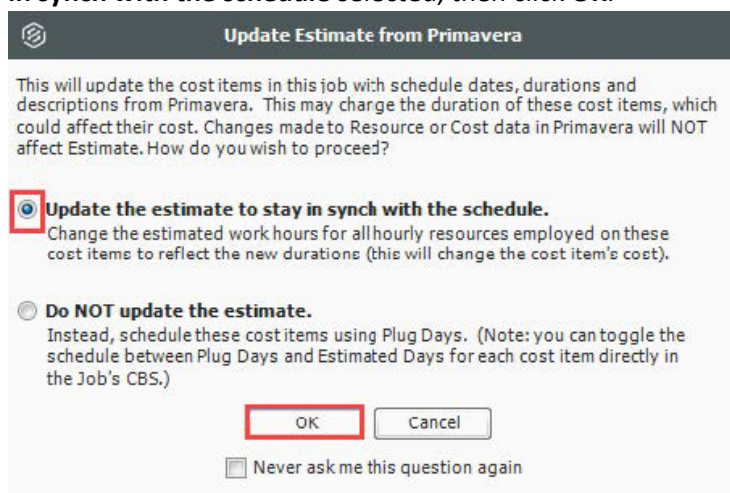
Update Estimate from Primavera

This will update the cost items in this job with schedule dates, durations and descriptions from Primavera. This may charge the duration of these cost items, which could affect their cost. Changes made to Resource or Cost data in Primavera will NOT affect Estimate. How do you wish to proceed?

Update the estimate to stay in synch with the schedule.
Change the estimated work hours for all hourly resources employed on these cost items to reflect the new durations (this will change the cost item's cost).

Do NOT update the estimate.
Instead, schedule these cost items using Plug Days. (Note: you can toggle the schedule between Plug Days and Estimated Days for each cost item directly in the Job's CBS.)

OK Cancel

Never ask me this question again